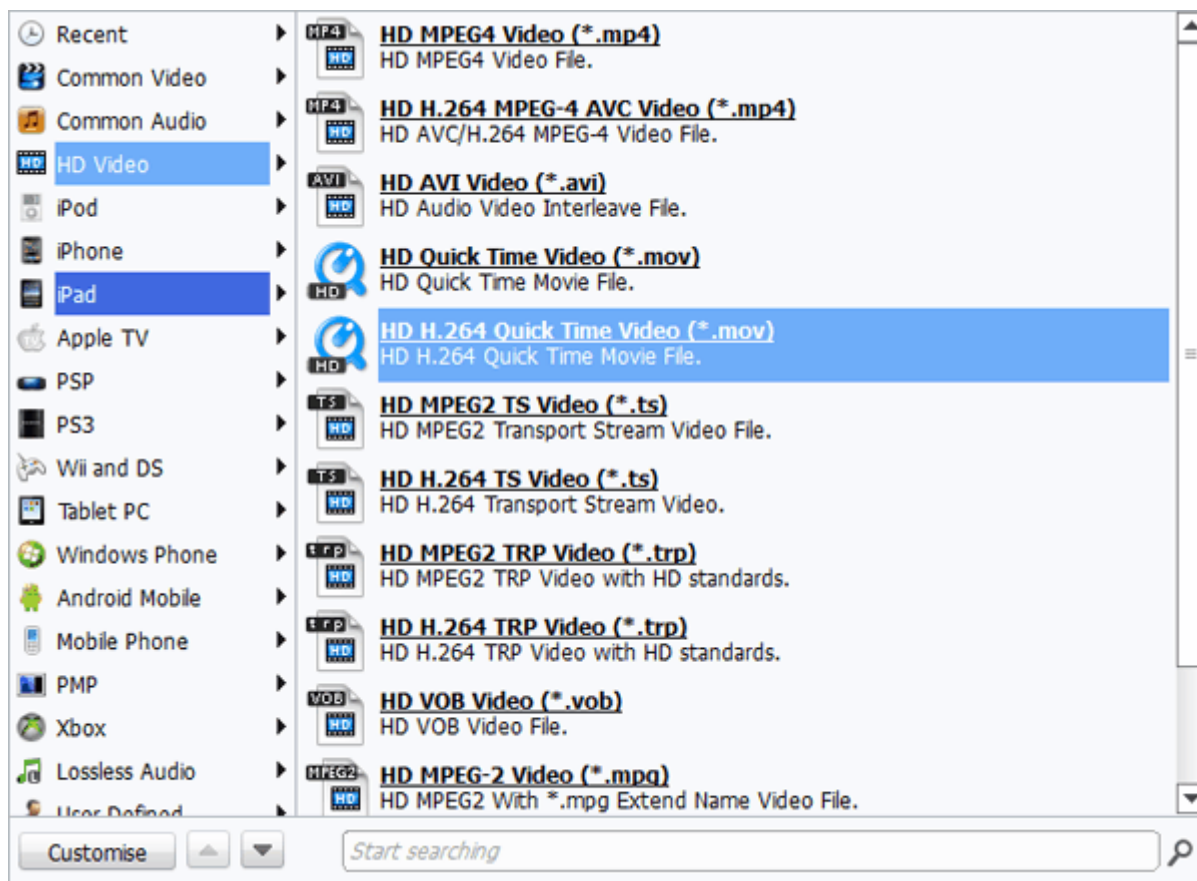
Recent
Common Video
Common Audio
HD Video
iPod
iPhone
iPad
Apple TV
PSP
PS3
Wii and DS
Tablet PC
Windows Phone
Android Mobile
Mobile Phone
PMP
Xbox
Lossless Audio
User Defined

MP4 HD
HD MPEG4 Video (*.mp4)
HD MPEG4 Video File.

MP4 HD
HD H.264 MPEG-4 AVC Video (*.mp4)
HD AVC/H.264 MPEG-4 Video File.

AVI HD
HD AVI Video (*.avi)
HD Audio Video Interleave File.

HD
HD Quick Time Video (*.mov)
HD Quick Time Movie File.

HD
HD H.264 Quick Time Video (*.mov)
HD H.264 Quick Time Movie File.

TS HD
HD MPEG2 TS Video (*.ts)
HD MPEG2 Transport Stream Video File.

TS HD
HD H.264 TS Video (*.ts)
HD H.264 Transport Stream Video.

trp HD
HD MPEG2 TRP Video (*.trp)
HD MPEG2 TRP Video with HD standards.

trp HD
HD H.264 TRP Video (*.trp)
HD H.264 TRP Video with HD standards.

VOB HD
HD VOB Video (*.vob)
HD VOB Video File.

MPEG2 HD
HD MPEG-2 Video (*.mpg)
HD MPEG2 With *.mpg Extend Name Video File.

Customise
Start searching